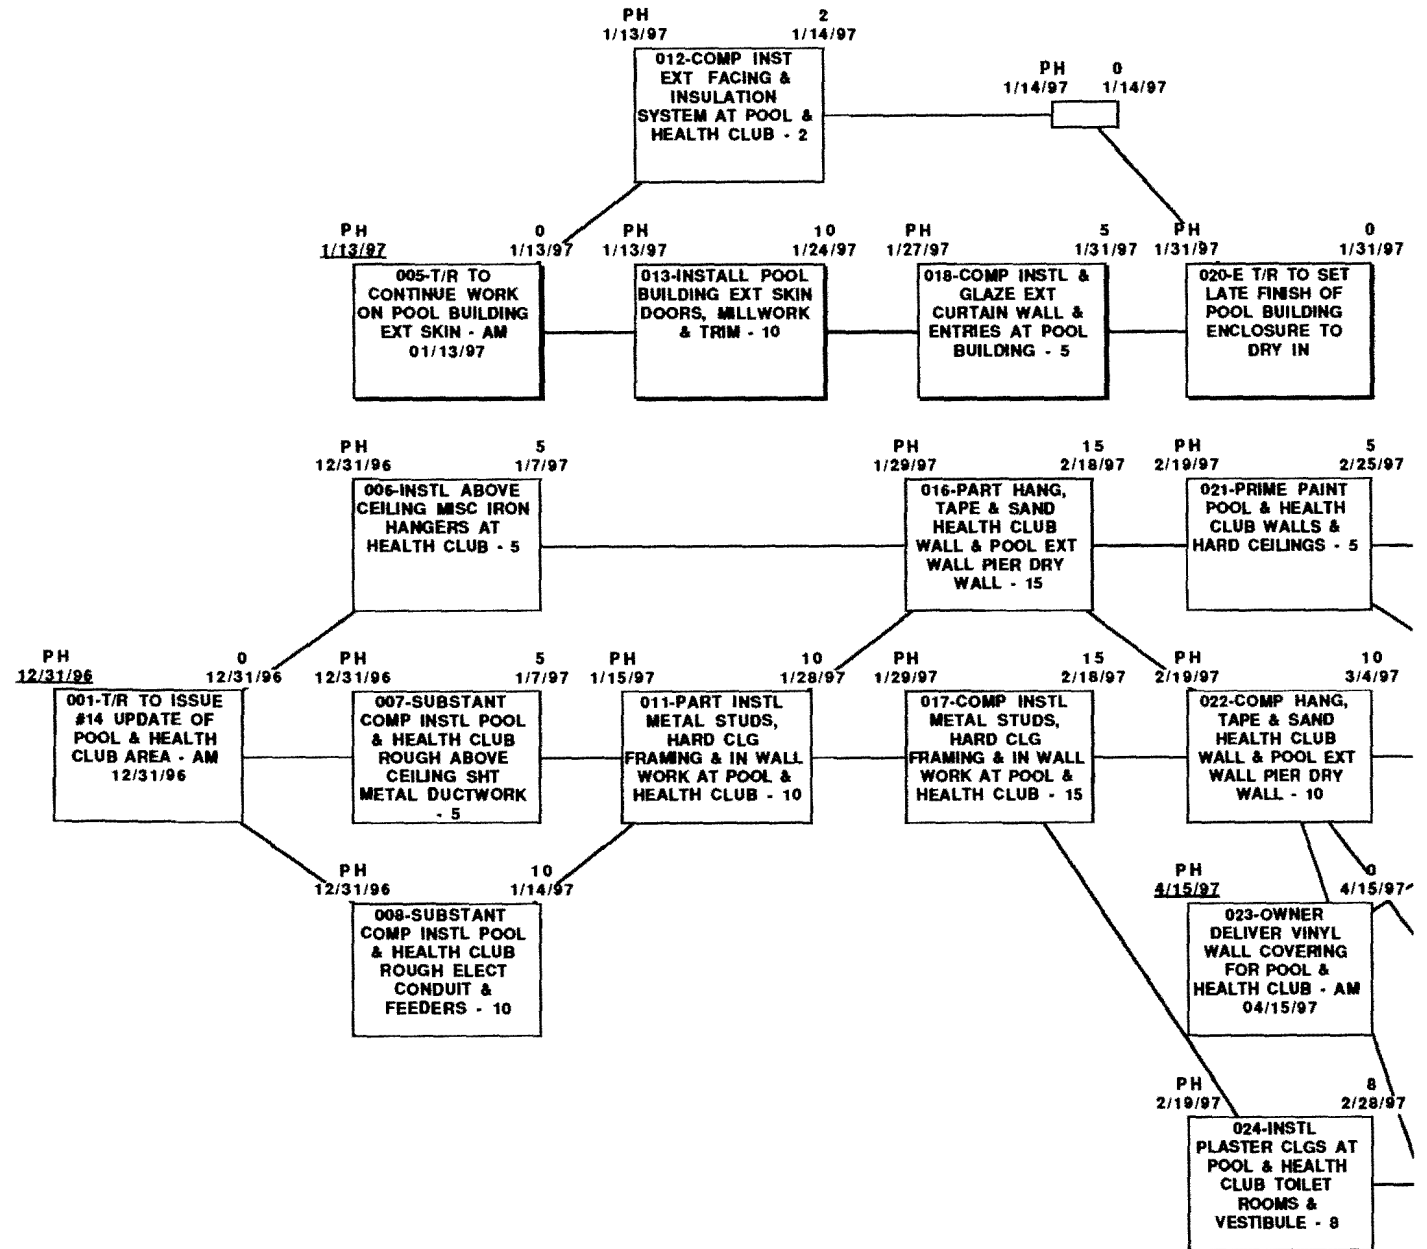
PH 2
1/13/97 1/14/97
012-COMP INST EXT FACING & INSULATION SYSTEM AT POOL & HEALTH CLUB - 2

PH 0
1/14/97 1/14/97

PH 0
1/13/97 1/13/97
005-T/R TO CONTINUE WORK ON POOL BUILDING EXT SKIN - AM 01/13/97

PH 10
1/13/97 1/24/97
013-INSTALL POOL BUILDING EXT SKIN DOORS, MILLWORK & TRIM - 10

PH 5
1/27/97 1/31/97
018-COMP INSTL & GLAZE EXT CURTAIN WALL & ENTRIES AT POOL BUILDING - 5

PH 0
1/31/97 1/31/97
020-E T/R TO SET LATE FINISH OF POOL BUILDING ENCLOSURE TO DRY IN

PH 5
12/31/96 1/7/97
006-INSTL ABOVE CEILING MISC IRON HANGERS AT HEALTH CLUB - 5

PH 15
1/29/97 2/18/97
016-PART HANG, TAPE & SAND HEALTH CLUB WALL & POOL EXT WALL PIER DRY WALL - 15

PH 5
2/19/97 2/25/97
021-PRIME PAINT POOL & HEALTH CLUB WALLS & HARD CEILINGS - 5

PH 0
12/31/96 12/31/96
001-T/R TO ISSUE #14 UPDATE OF POOL & HEALTH CLUB AREA - AM 12/31/96

PH 5
12/31/96 1/7/97
007-SUBSTANT COMP INSTL POOL & HEALTH CLUB ROUGH ABOVE CEILING SHT METAL DUCTWORK - 5

PH 10
1/15/97 1/28/97
011-PART INSTL METAL STUDS, HARD CLG FRAMING & IN WALL WORK AT POOL & HEALTH CLUB - 10

PH 15
1/29/97 2/18/97
017-COMP INSTL METAL STUDS, HARD CLG FRAMING & IN WALL WORK AT POOL & HEALTH CLUB - 15

PH 10
2/19/97 3/4/97
022-COMP HANG, TAPE & SAND HEALTH CLUB WALL & POOL EXT WALL PIER DRY WALL - 10

PH 10
12/31/96 1/14/97
008-SUBSTANT COMP INSTL POOL & HEALTH CLUB ROUGH ELECT CONDUIT & FEEDERS - 10

PH 0
4/15/97 4/15/97
023-OWNER DELIVER VINYL WALL COVERING FOR POOL & HEALTH CLUB - AM 04/15/97

PH 8
2/19/97 2/28/97
024-INSTL PLASTER CLGS AT POOL & HEALTH CLUB TOILET ROOMS & VESTIBULE - 8